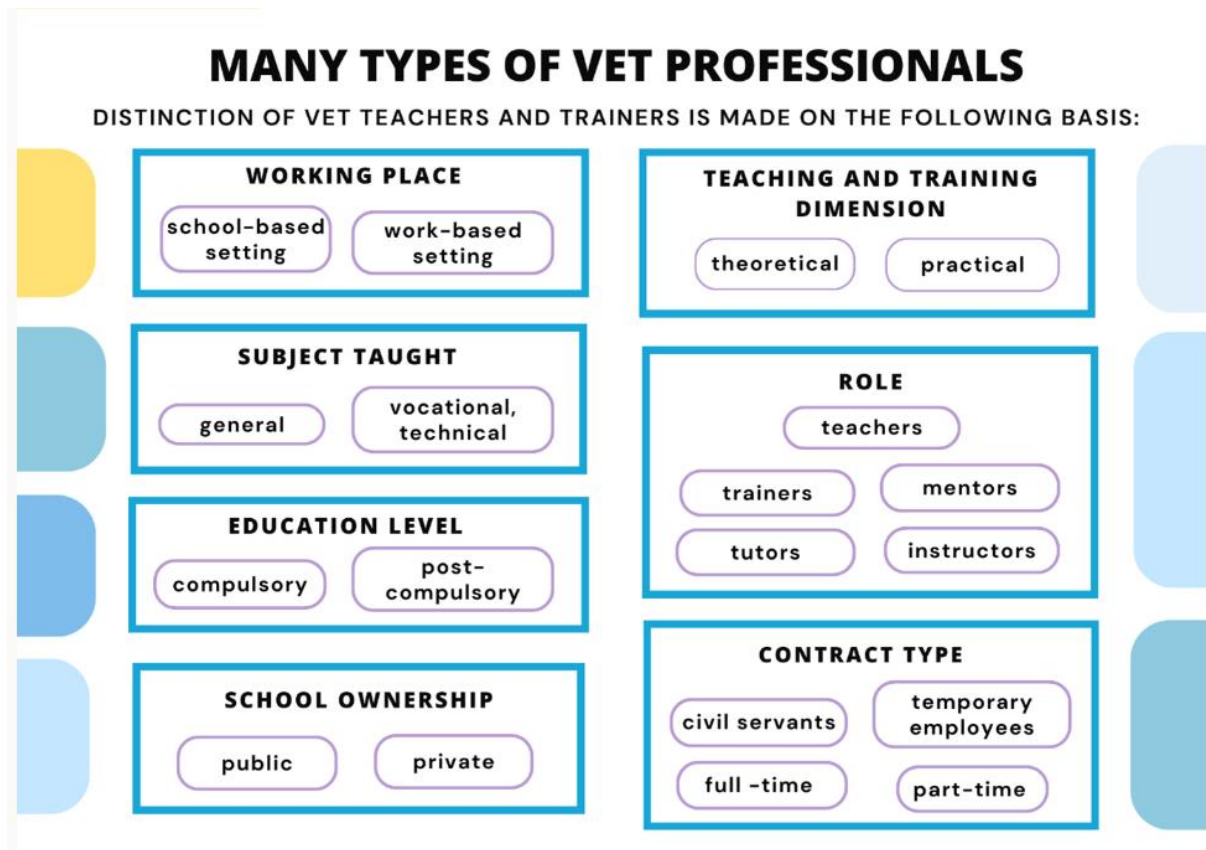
MANY TYPES OF VET PROFESSIONALS

DISTINCTION OF VET TEACHERS AND TRAINERS IS MADE ON THE FOLLOWING BASIS:

WORKING PLACE

school-based setting

work-based setting

SUBJECT TAUGHT

general

vocational, technical

EDUCATION LEVEL

compulsory

post-compulsory

SCHOOL OWNERSHIP

public

private

TEACHING AND TRAINING DIMENSION

theoretical

practical

ROLE

teachers

trainers

mentors

tutors

instructors

CONTRACT TYPE

civil servants

temporary employees

full -time

part-time